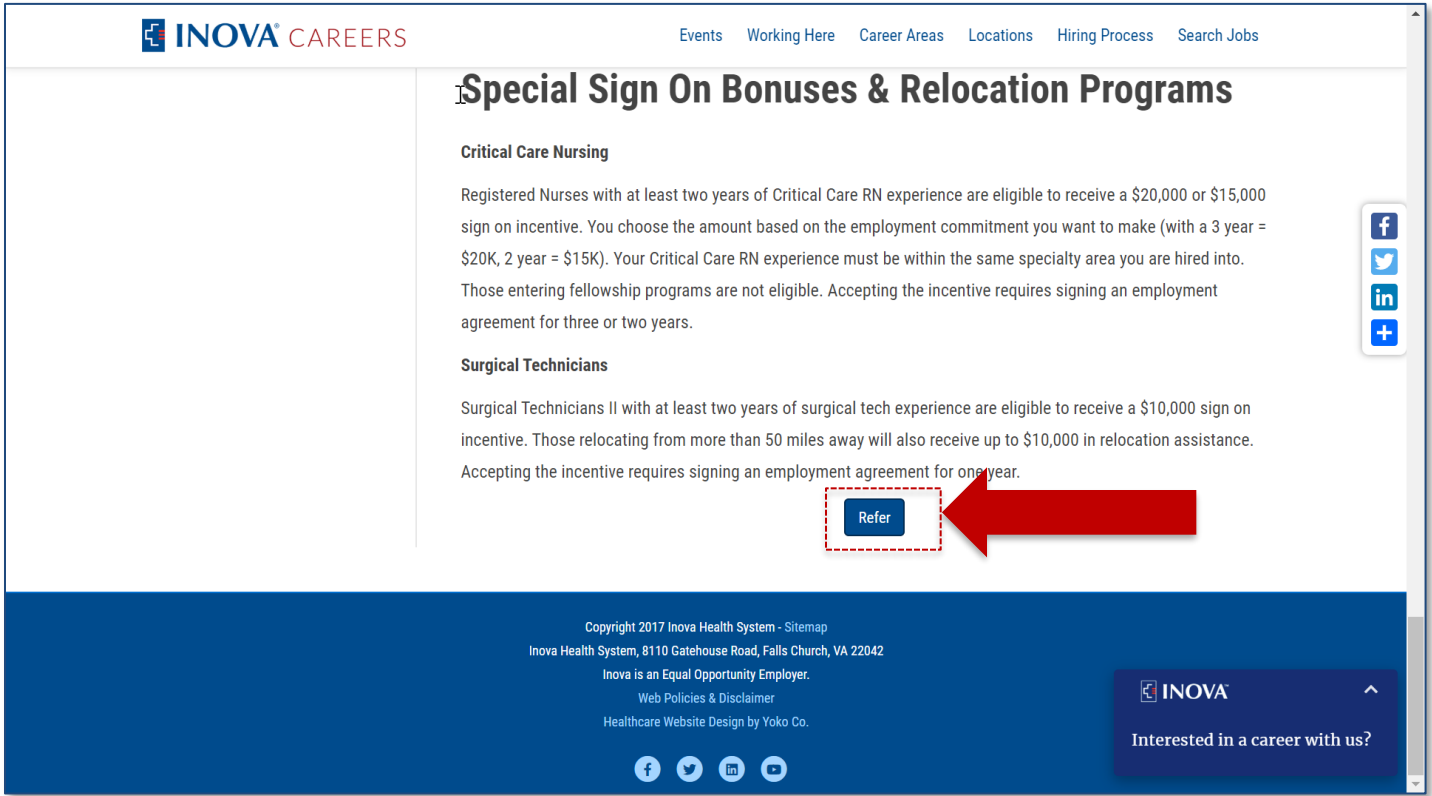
INOVA® CAREERS

Events Working Here Career Areas Locations Hiring Process Search Jobs

Special Sign On Bonuses & Relocation Programs

Critical Care Nursing

Registered Nurses with at least two years of Critical Care RN experience are eligible to receive a \$20,000 or \$15,000 sign on incentive. You choose the amount based on the employment commitment you want to make (with a 3 year = \$20K, 2 year = \$15K). Your Critical Care RN experience must be within the same specialty area you are hired into. Those entering fellowship programs are not eligible. Accepting the incentive requires signing an employment agreement for three or two years.

Surgical Technicians

Surgical Technicians II with at least two years of surgical tech experience are eligible to receive a \$10,000 sign on incentive. Those relocating from more than 50 miles away will also receive up to \$10,000 in relocation assistance. Accepting the incentive requires signing an employment agreement for one year.

Refer

Copyright 2017 Inova Health System - Sitemap
Inova Health System, 8110 Gatehouse Road, Falls Church, VA 22042
Inova is an Equal Opportunity Employer.
Web Policies & Disclaimer
Healthcare Website Design by Yoko Co.

INOVA
Interested in a career with us?